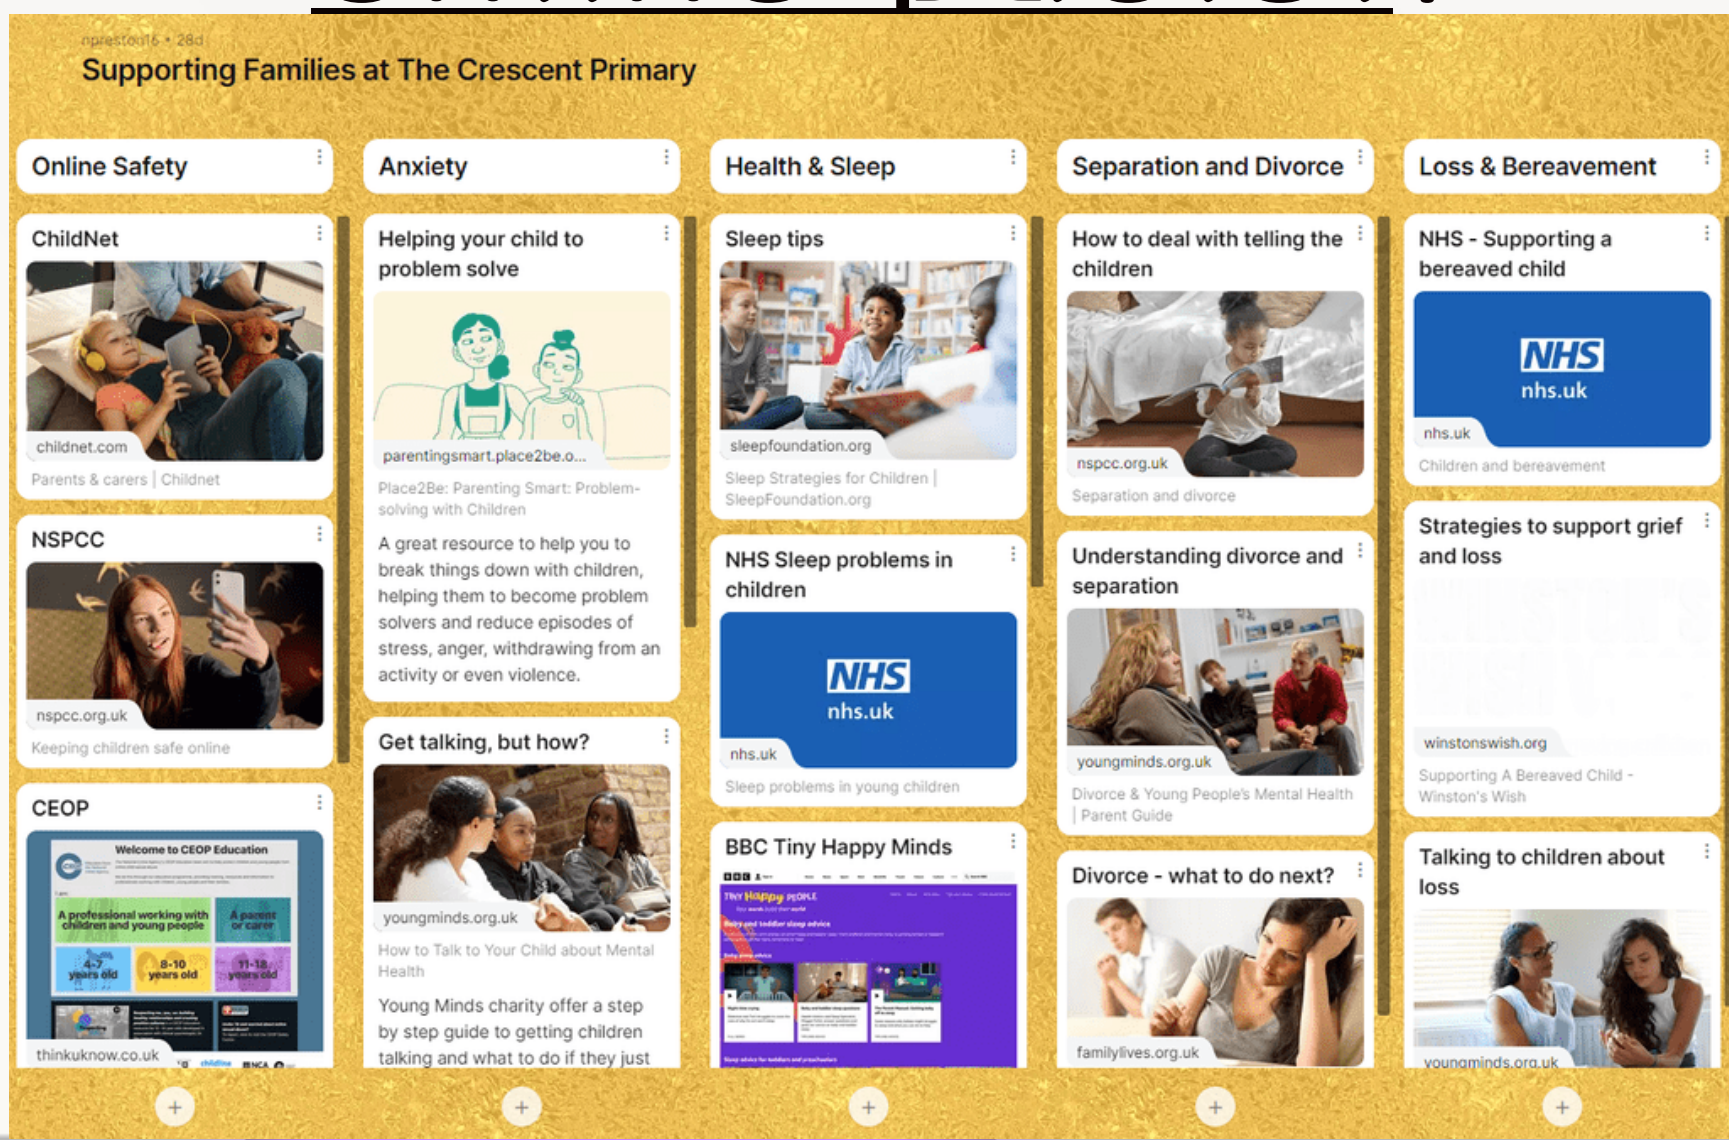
npreston16 • 28d

Supporting Families at The Crescent Primary

Online Safety

ChildNet

childnet.com

Parents & carers | Childnet

NSPCC

nspcc.org.uk

Keeping children safe online

CEOP

Welcome to CEOP Education

A professional working with children and young people

A parent or carer

4-7 years old

8-10 years old

11-18 years old

thinkuknow.co.uk

Anxiety

Helping your child to problem solve

parentingsmart.place2be.o...

Place2Be: Parenting Smart: Problem-solving with Children

A great resource to help you to break things down with children, helping them to become problem solvers and reduce episodes of stress, anger, withdrawing from an activity or even violence.

Get talking, but how?

youngminds.org.uk

How to Talk to Your Child about Mental Health

Young Minds charity offer a step by step guide to getting children talking and what to do if they just

Health & Sleep

Sleep tips

sleepfoundation.org

Sleep Strategies for Children | SleepFoundation.org

NHS Sleep problems in children

NHS
nhs.uk

nhs.uk

Sleep problems in young children

BBC Tiny Happy Minds

TINY Happy PEOPLE

Separation and Divorce

How to deal with telling the children

nspcc.org.uk

Separation and divorce

Understanding divorce and separation

youngminds.org.uk

Divorce & Young People's Mental Health | Parent Guide

Divorce - what to do next?

familylives.org.uk

Loss & Bereavement

NHS - Supporting a bereaved child

NHS
nhs.uk

nhs.uk

Children and bereavement

Strategies to support grief and loss

winstonswish.org

Supporting A Bereaved Child - Winston's Wish

Talking to children about loss

youngminds.org.uk